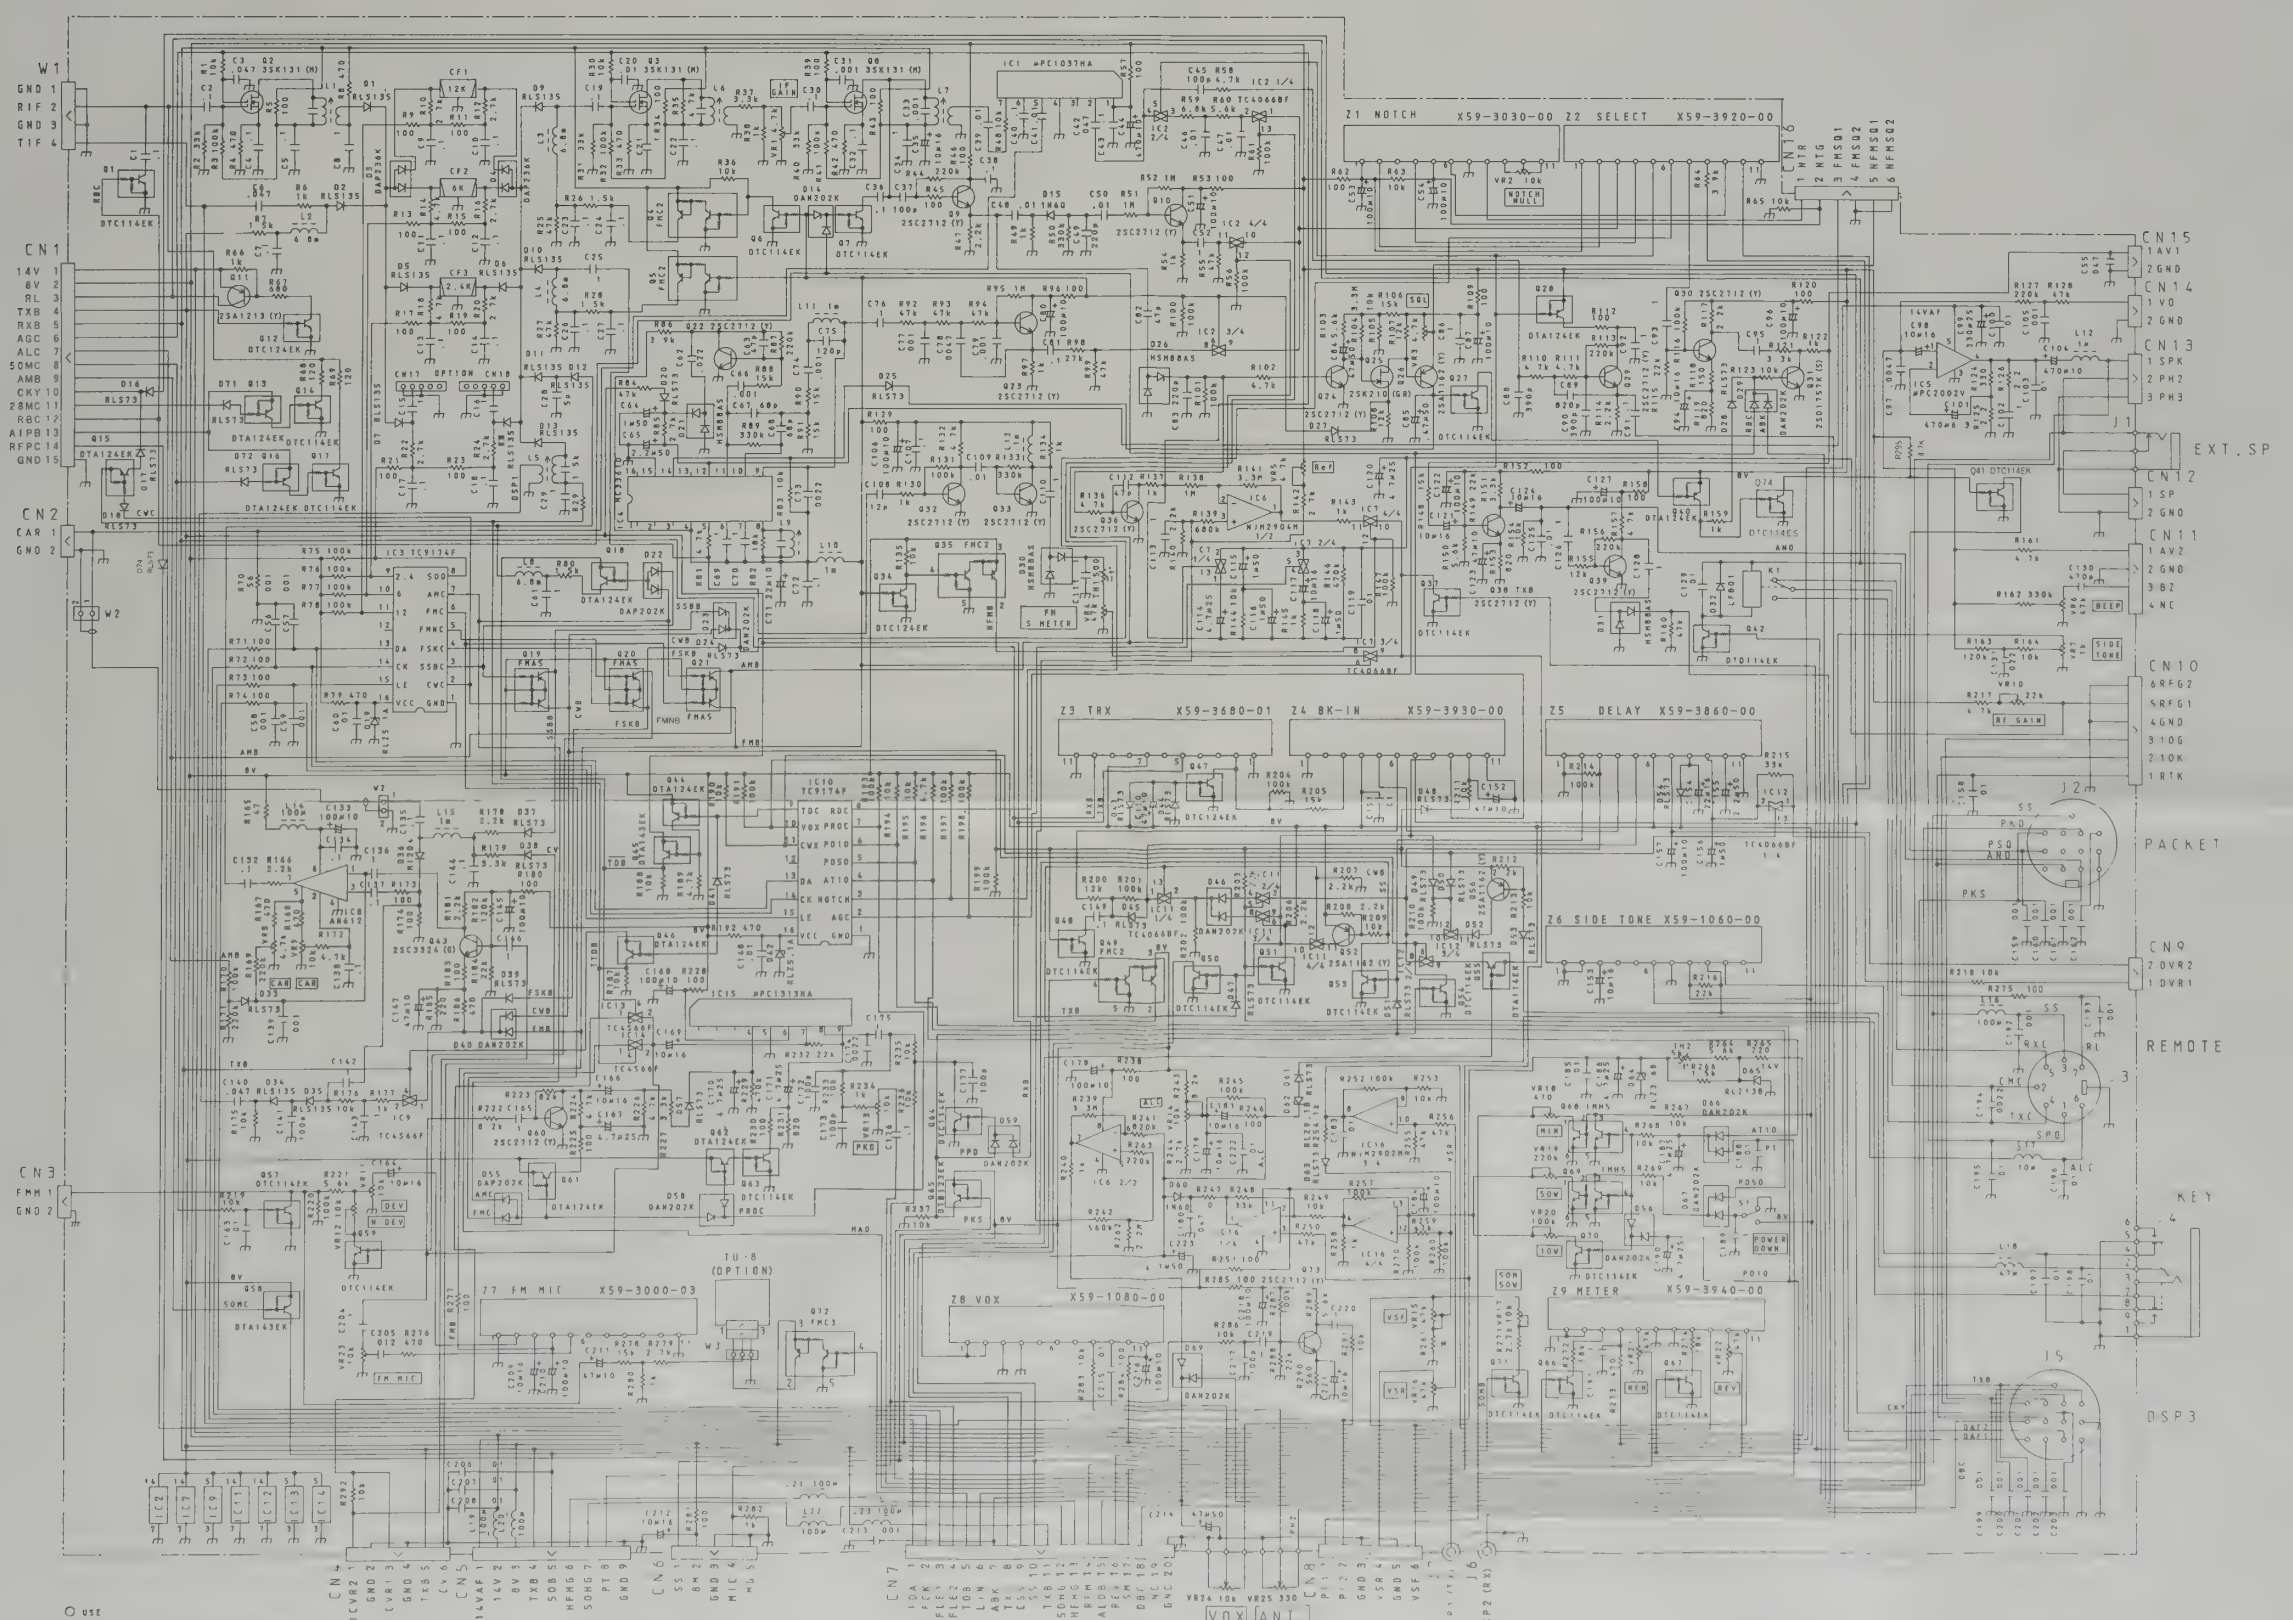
W1
GND 1
RIF 2
GND 3
TIF 4

CN1
14V 1
8V 2
RL 3
TXB 4
RXB 5
AGC 6
ALC 7
50MC 8
AMB 9
CKY 10
28MC 11
RBC 12
A1PB 13
RFPC 14
GND 15

CN2
CAR 1
GND 2

W2

CN3
FMM 1
GND 2

IC1 μPC1037HA
IC3 TC9174F
IC10 TC9174F
IC15 μPC1313HA

Z1 NOTCH X59-3030-00
Z2 SELECT X59-3920-00
Z3 TRX X59-3680-01
Z4 BK-IN X59-3930-00
Z5 DELAY X59-3860-00
Z6 SIDE TONE X59-1060-00
Z7 FM MIC X59-3000-03
Z8 VOX X59-1080-00
Z9 METER X59-3940-00

TU-8
(OPTION)

CN16
1 NTR
2 NTG
3 FMSQ1
4 FMSQ2
5 NFMSQ1
6 NFMSQ2

CN15
1 AV1
2 GND

CN14
1 VO
2 GND

CN13
1 SPK
2 PH2
3 PH3

J1
EXT.SP

CN12
1 SP
2 GND

CN11
1 AV2
2 GND
3 B2
4 NC

CN10
6 RFG2
5 RFG1
4 GND
3 10G
2 10K
1 RTK

J2
PACKET

CN9
2 DVR2
1 DVR1

REMOTE

KEY

J5
DSP3

NOTCH NULL
IF GAIN
SQL
BEEP
SIDE TONE
RF GAIN
FM S METER
Ref
CAR
DEV
N DEV
FM MIC
PKD
ALC
MIN
50W
10W
POWER DOWN
VSR
REV
RFV
50W
VOX
ANT

CN4
DVR2 1
GND 2
DVR1 3
GND 4
TXB 5
CV 6

CN5
14VAF 1
14V 2
8V 3
TXB 4
SOB 5
HFHG 6
SOHG 7
PT 8
GND 9

CN6
SS 1
8M 2
GND 3
MIC 4
MGS 5

CN7
FDA 1
FCK 2
FLE1 3
FLE2 4
FLE3 5
LIN 6
AGC 7
ABK 8
ESE 9
SS 10
TXB 11
HFMG 12
HFMG 13
AFDB 14
REV 15
SM 16
DET 17
GND 20

CN8
PF1 1
PF2 2
GND 3
VSR 4
GND 5
VSF 6

J6
P1 (TX)
P2 (RX)

VR24 10k VR25 330

O USE